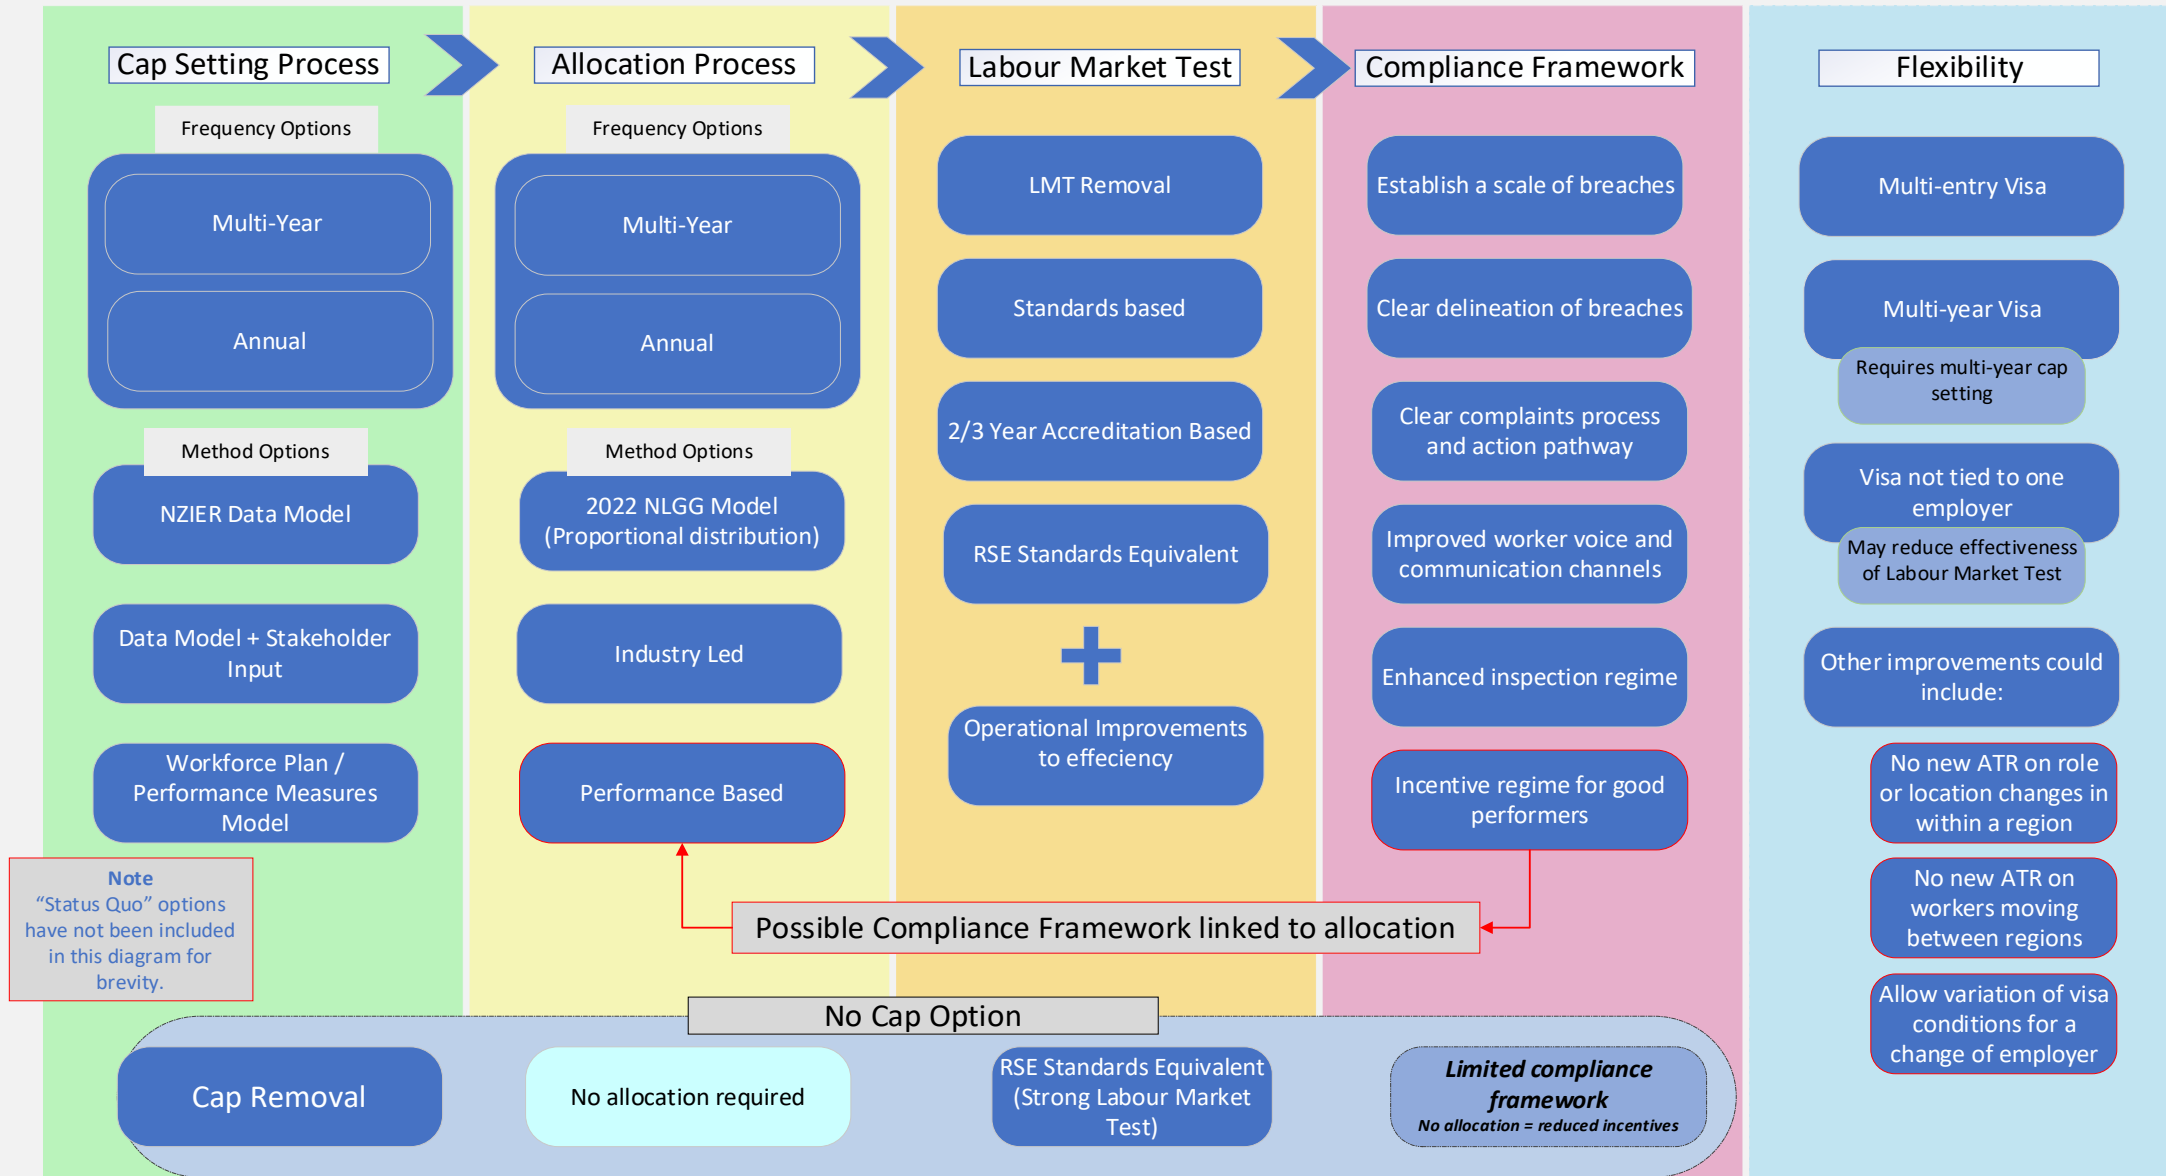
Cap Setting Process

Frequency Options

Multi-Year

Annual

Method Options

NZIER Data Model

Data Model + Stakeholder Input

Workforce Plan / Performance Measures Model

Note
“Status Quo” options have not been included in this diagram for brevity.

Allocation Process

Frequency Options

Multi-Year

Annual

Method Options

2022 NLGG Model (Proportional distribution)

Industry Led

Performance Based

Labour Market Test

LMT Removal

Standards based

2/3 Year Accreditation Based

RSE Standards Equivalent

+

Operational Improvements to effeciency

Compliance Framework

Establish a scale of breaches

Clear delineation of breaches

Clear complaints process and action pathway

Improved worker voice and communication channels

Enhanced inspection regime

Incentive regime for good performers

Flexibility

Multi-entry Visa

Multi-year Visa

Requires multi-year cap setting

Visa not tied to one employer

May reduce effectiveness of Labour Market Test

Other improvements could include:

No new ATR on role or location changes in within a region

No new ATR on workers moving between regions

Allow variation of visa conditions for a change of employer

Possible Compliance Framework linked to allocation

No Cap Option

Cap Removal

No allocation required

RSE Standards Equivalent (Strong Labour Market Test)

Limited compliance framework
No allocation = reduced incentives